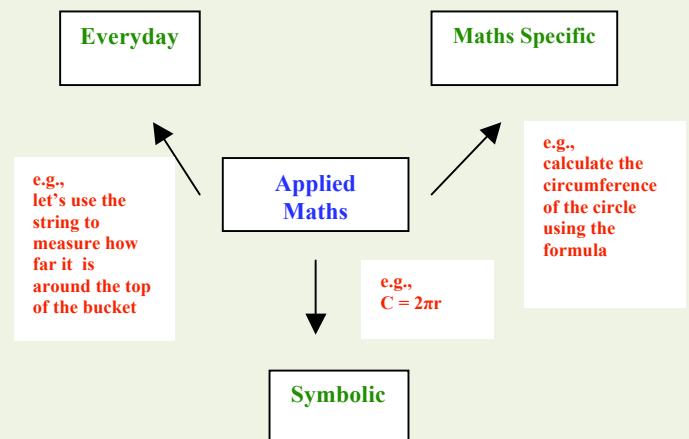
Everyday

Maths Specific

e.g., let's use the string to measure how far it is around the top of the bucket

Applied Maths

e.g., calculate the circumference of the circle using the formula

e.g., $C = 2\pi r$

Symbolic